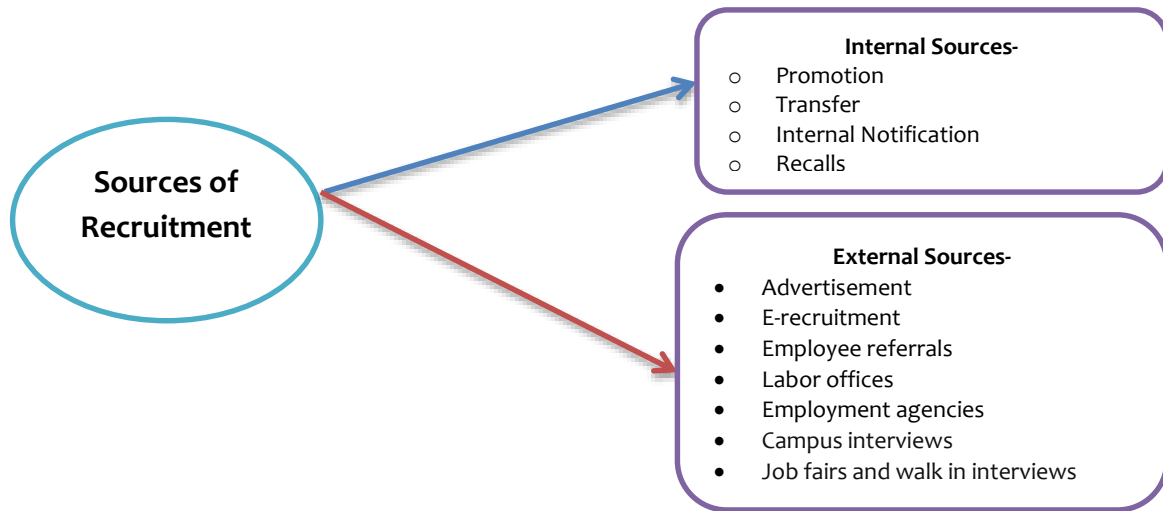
Sources of Recruitment

Internal Sources-
o Promotion
o Transfer
o Internal Notification
o Recalls

External Sources-
• Advertisement
• E-recruitment
• Employee referrals
• Labor offices
• Employment agencies
• Campus interviews
• Job fairs and walk in interviews